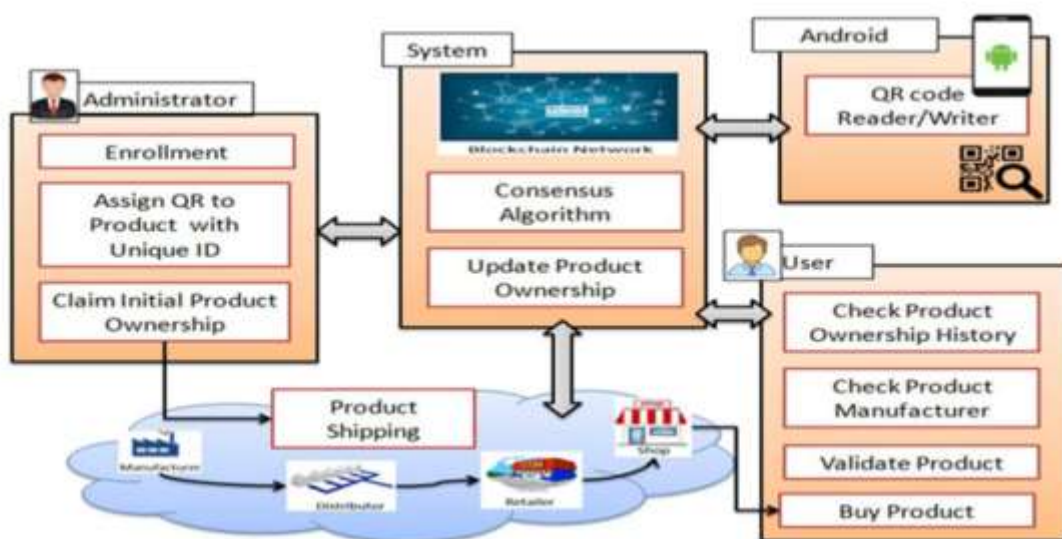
Administrator

Enrollment

Assign QR to Product with Unique ID

Claim Initial Product Ownership

System

Blockchain Network

Consensus Algorithm

Update Product Ownership

Android

QR code Reader/Writer

User

Check Product Ownership History

Check Product Manufacturer

Validate Product

Buy Product

Product Shipping

Manufacture

Distributor

Retailer

Shop